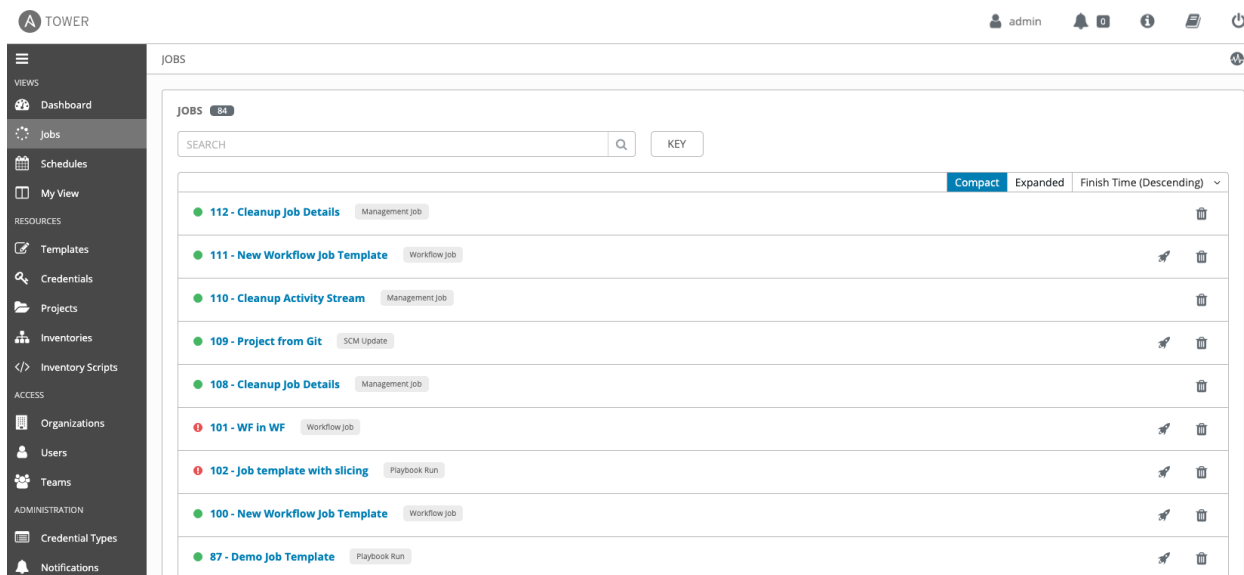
A TOWER

admin 0

VIEWS
Dashboard
Jobs
Schedules
My View
RESOURCES
Templates
Credentials
Projects
Inventories
Inventory Scripts
ACCESS
Organizations
Users
Teams
ADMINISTRATION
Credential Types
Notifications

JOBS

JOBS 84

SEARCH

KEY

Compact Expanded Finish Time (Descending)

112 - Cleanup Job Details Management Job
111 - New Workflow Job Template Workflow Job
110 - Cleanup Activity Stream Management Job
109 - Project from Git SCM Update
108 - Cleanup Job Details Management Job
101 - WF in WF Workflow Job
102 - Job template with slicing Playbook Run
100 - New Workflow Job Template Workflow Job
87 - Demo Job Template Playbook Run